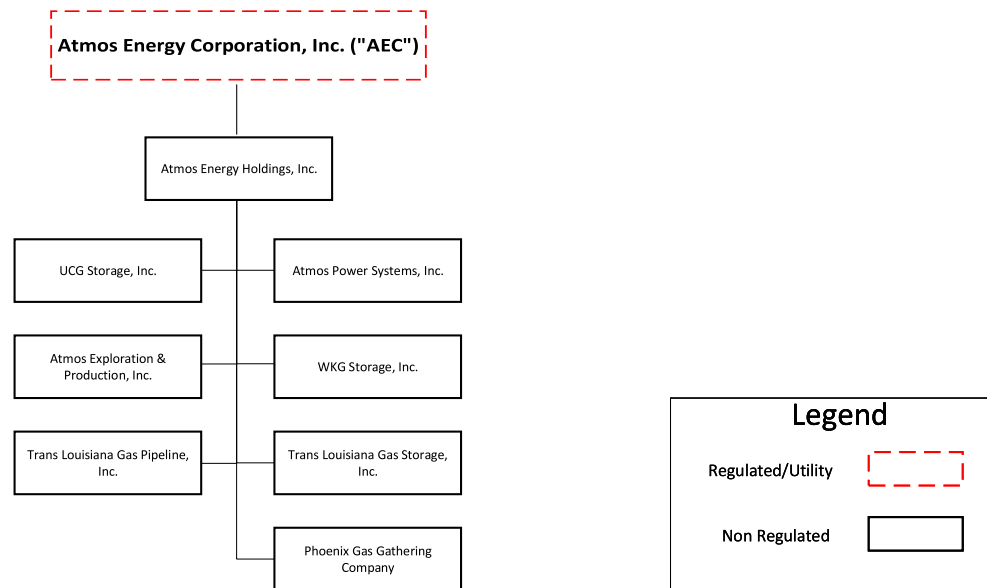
Atmos Energy Corporation, Inc. ("AEC")

Atmos Energy Holdings, Inc.

UCG Storage, Inc.

Atmos Power Systems, Inc.

Atmos Exploration & Production, Inc.

WKG Storage, Inc.

Trans Louisiana Gas Pipeline, Inc.

Trans Louisiana Gas Storage, Inc.

Phoenix Gas Gathering Company

Legend

Regulated/Utility

Non Regulated